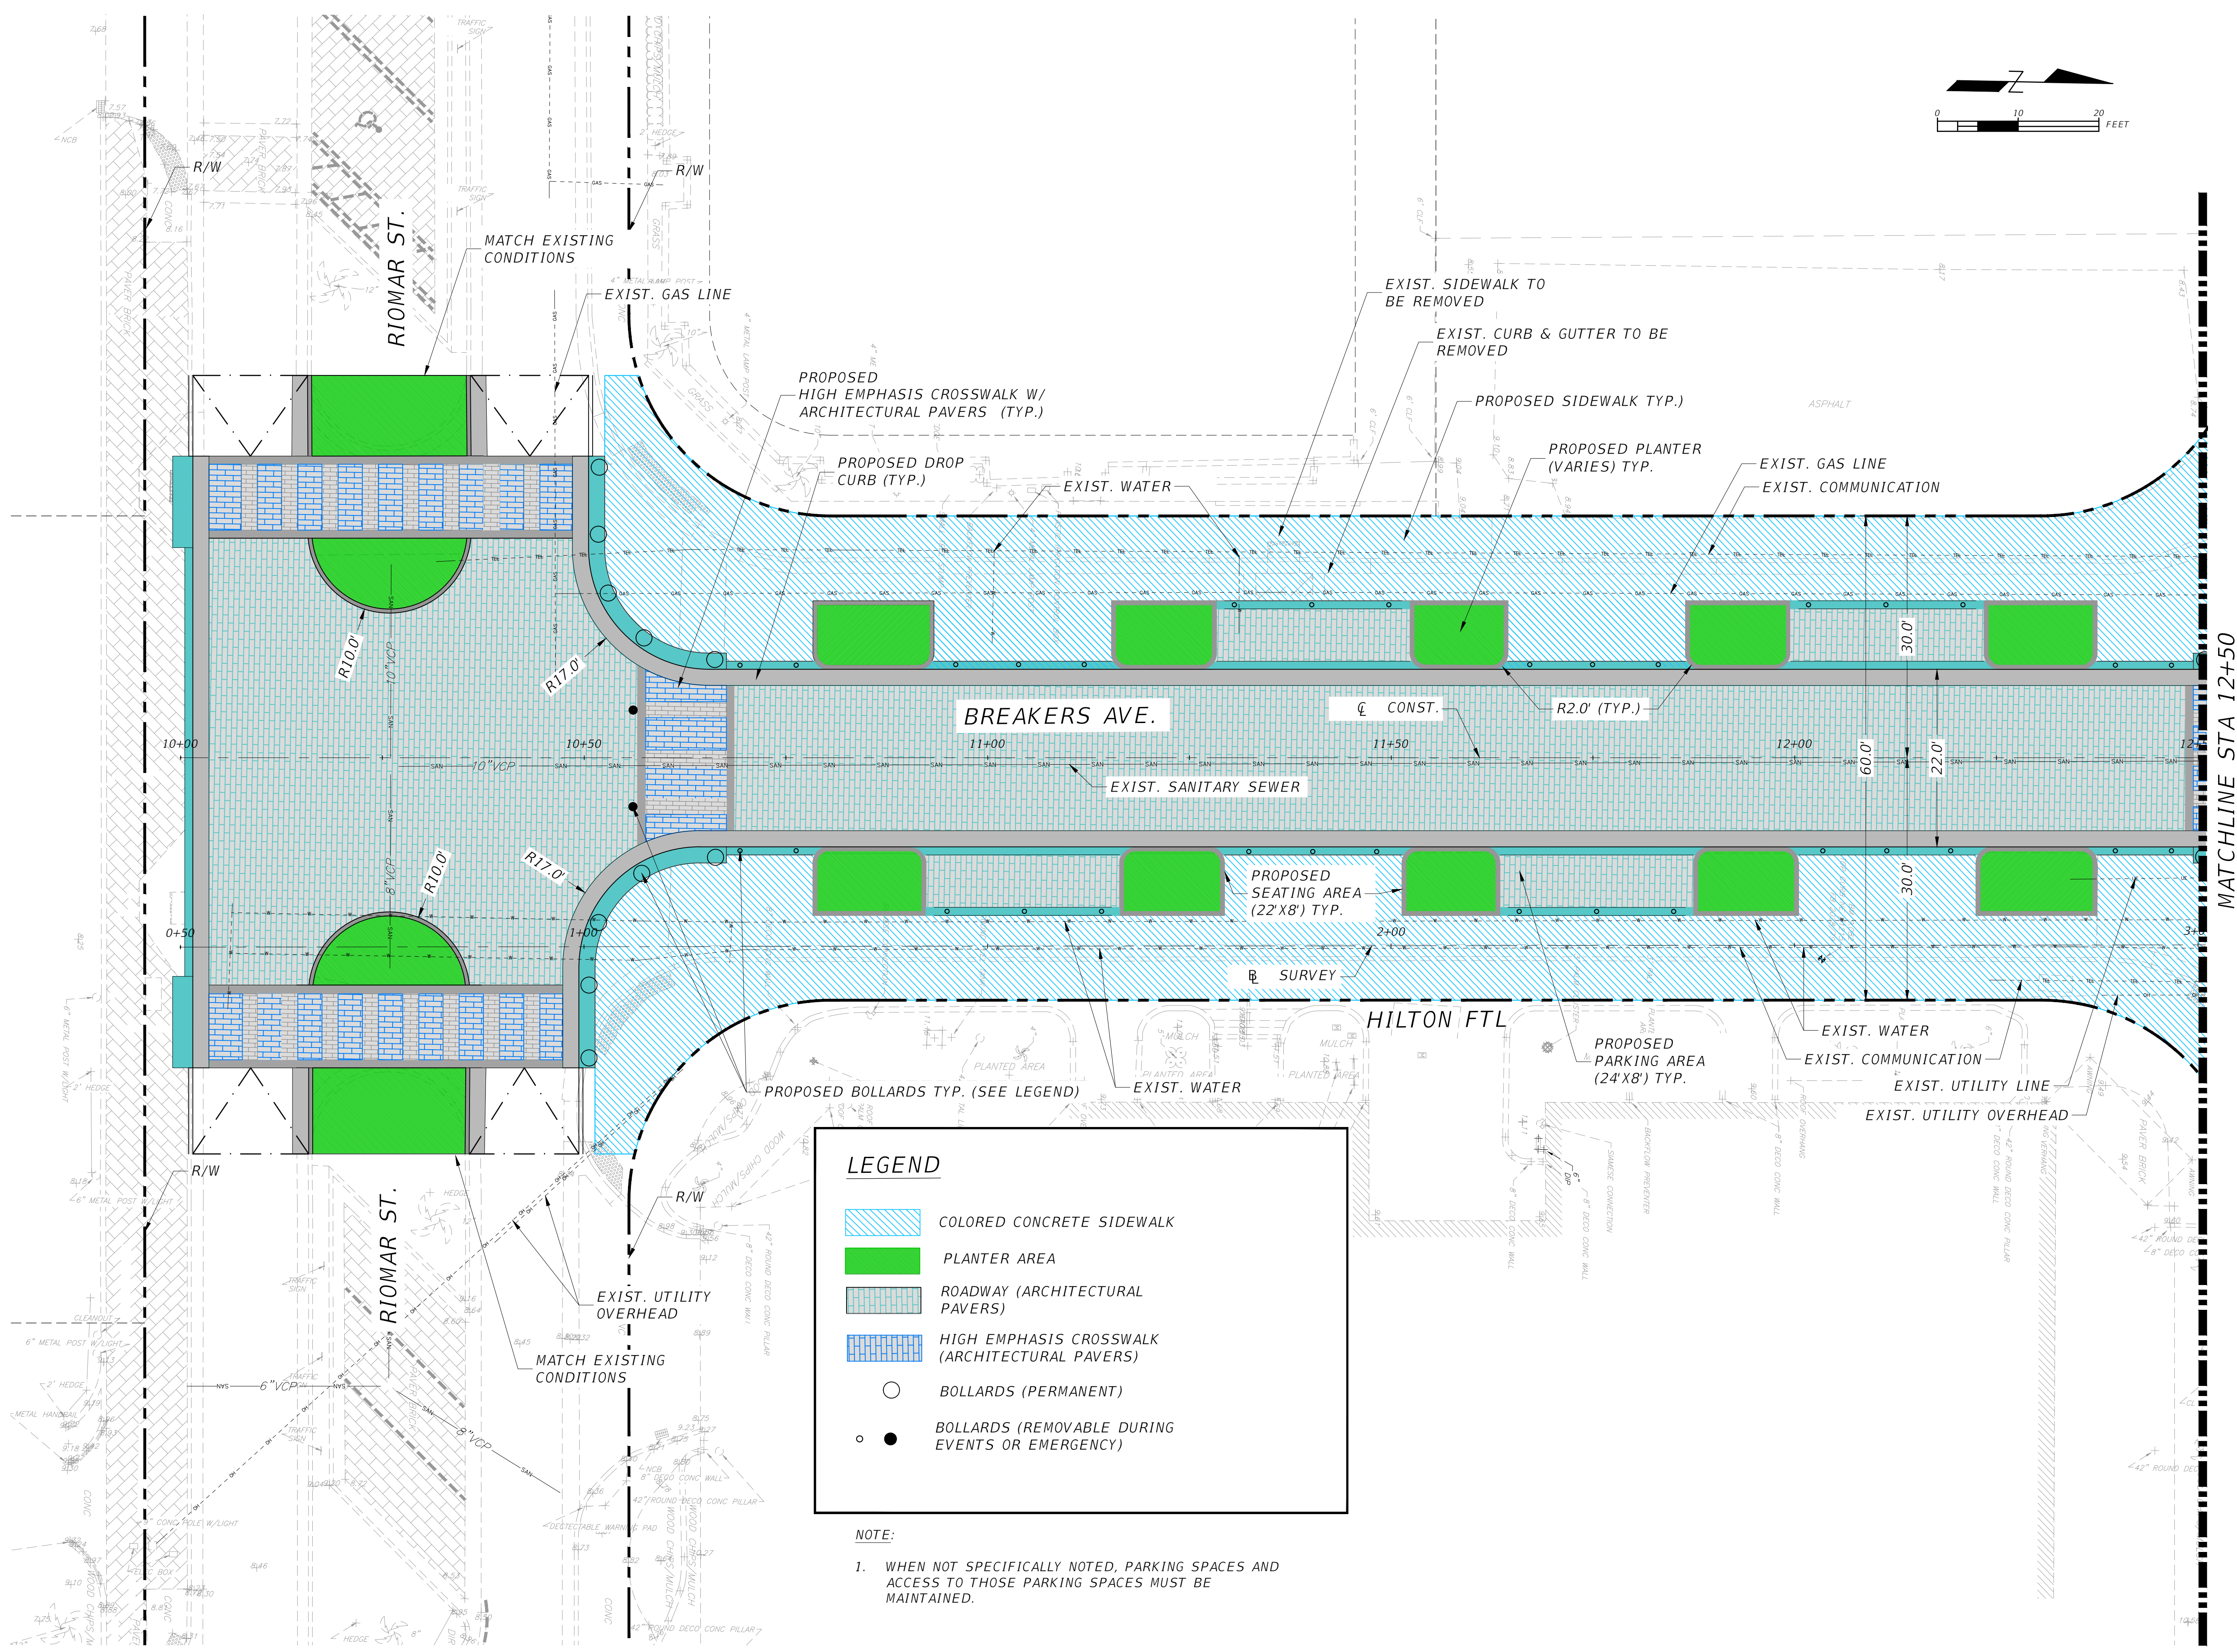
RIOMAR ST.

MATCH EXISTING CONDITIONS

EXIST. GAS LINE

R/W

R/W

PROPOSED HIGH EMPHASIS CROSSWALK W/ ARCHITECTURAL PAVERS (TYP.)

PROPOSED DROP CURB (TYP.)

EXIST. WATER

EXIST. SIDEWALK TO BE REMOVED

EXIST. CURB & GUTTER TO BE REMOVED

PROPOSED SIDEWALK TYP.)

PROPOSED PLANTER (VARIES) TYP.

EXIST. GAS LINE

EXIST. COMMUNICATION

0 10 20 FEET

R10.0'

R17.0'

10"VCP

BREAKERS AVE.

℄ CONST.

R2.0' (TYP.)

10+00

10+50

11+00

11+50

12+00

EXIST. SANITARY SEWER

60.0'

22.0'

30.0'

30.0'

MATCHLINE STA 12+50

R10.0'

R17.0'

8"VCP

0+50

1+00

2+00

PROPOSED SEATING AREA (22'X8') TYP.

℄ SURVEY

HILTON FTL

PROPOSED PARKING AREA (24'X8') TYP.

EXIST. WATER

EXIST. COMMUNICATION

EXIST. UTILITY LINE

EXIST. UTILITY OVERHEAD

PROPOSED BOLLARDS TYP. (SEE LEGEND)

EXIST. WATER

R/W

R/W

RIOMAR ST.

EXIST. UTILITY OVERHEAD

MATCH EXISTING CONDITIONS

6"VCP

8"VCP

LEGEND

COLORED CONCRETE SIDEWALK

PLANTER AREA

ROADWAY (ARCHITECTURAL PAVERS)

HIGH EMPHASIS CROSSWALK (ARCHITECTURAL PAVERS)

BOLLARDS (PERMANENT)

BOLLARDS (REMOVABLE DURING EVENTS OR EMERGENCY)

NOTE:

1. WHEN NOT SPECIFICALLY NOTED, PARKING SPACES AND ACCESS TO THOSE PARKING SPACES MUST BE MAINTAINED.